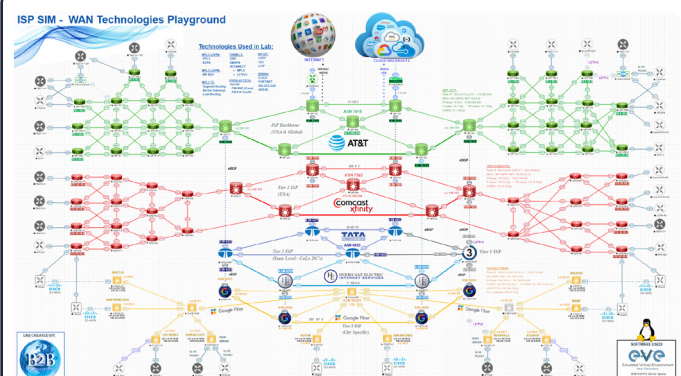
ISP SIM - WAN Technologies Playground

Technologies Used in Lab:

INTERNET

CLOUD RESOURCES

AS# 7018

ISP Backbone
(USA & Global)

AT&T

Tier 1 ISP
(USA)

AS# 7922

comcast
xfinity

TATA

AS# 6453

Tier 2 ISP
(State Level - CoLo DC's)

HURRICANE ELECTRIC
INTERNET SERVICES

Tier 1 ISP

eBGP

eBGP

eBGP

eBGP

Google Fiber

Google Fiber

Google Fiber

Tier 3 ISP
(City Specific)

LAB CREATED BY:

B2B

eve
Emulated Virtual Environment